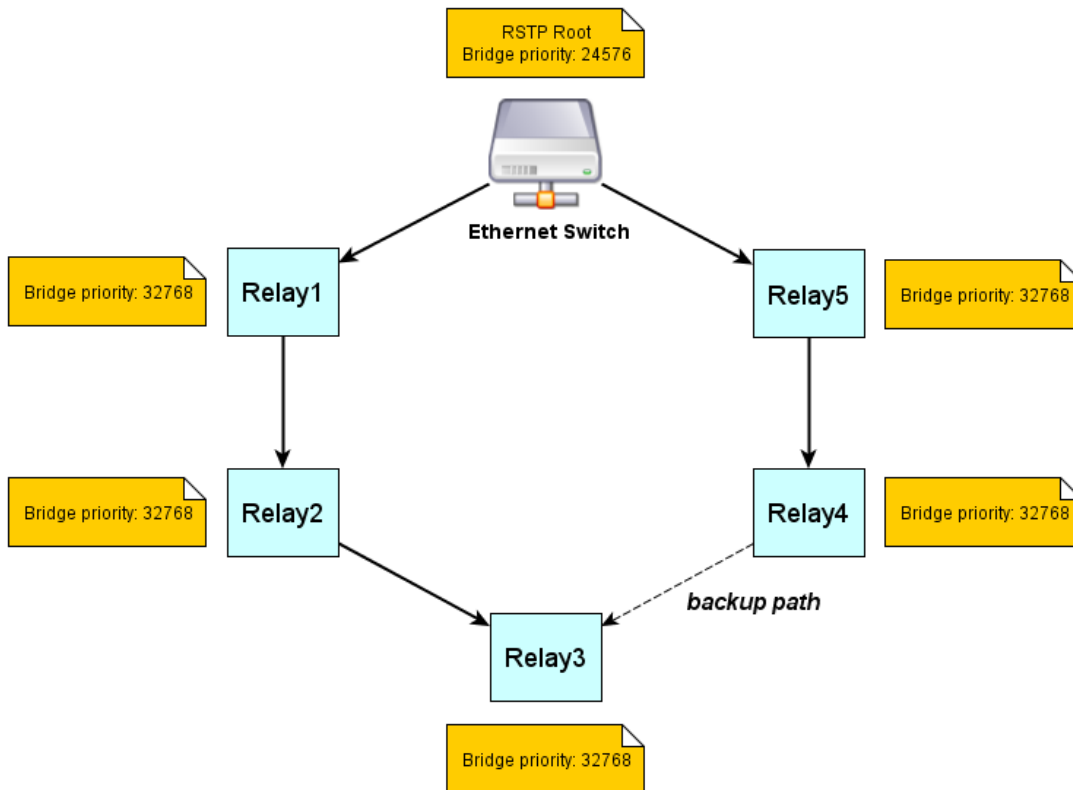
RSTP Root
Bridge priority: 24576

Ethernet Switch

Bridge priority: 32768

Relay1

Relay5

Bridge priority: 32768

Bridge priority: 32768

Relay2

Relay4

Bridge priority: 32768

backup path

Relay3

Bridge priority: 32768